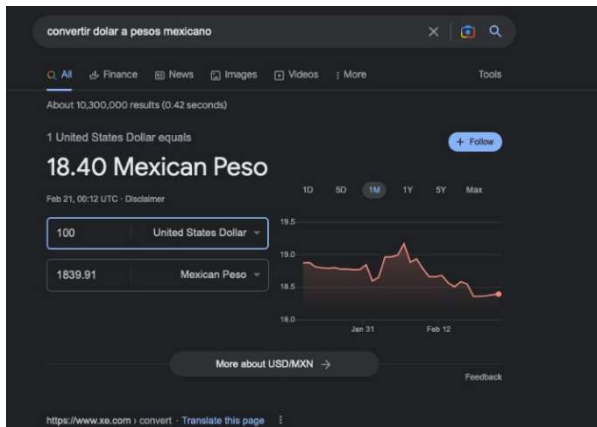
convertir dolar a pesos mexicano

All Finance News Images Videos : More Tools

About 10,300,000 results (0.42 seconds)

1 United States Dollar equals

18.40 Mexican Peso

Feb 21, 00:12 UTC · Disclaimer

+ Follow

1D 5D 1M 1Y 5Y Max

100 United States Dollar

1839.91 Mexican Peso

19.5
19.0
18.5
18.0

Jan 31 Feb 12

More about USD/MXN →

Feedback

https://www.xe.com › convert · Translate this page